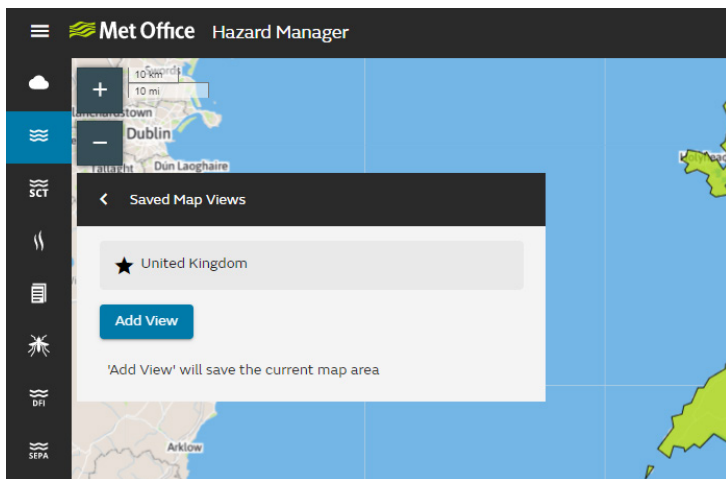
Met Office Hazard Manager

SCT

DFI

SEPA

+

−

10 km

10 mi

Swords

Blanchardstown

Dublin

Dún Laoghaire

Tallaght

Arklow

Saved Map Views

United Kingdom

Add View

'Add View' will save the current map area